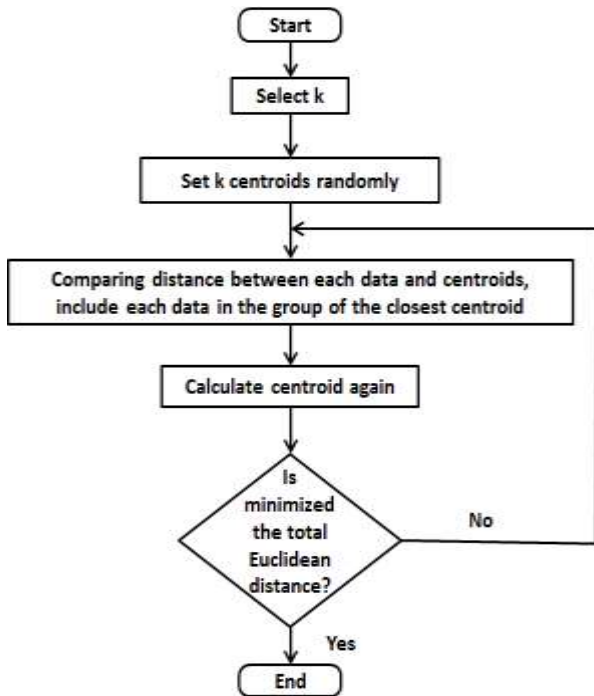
Start

Select k

Set k centroids randomly

Comparing distance between each data and centroids, include each data in the group of the closest centroid

Calculate centroid again

Is minimized the total Euclidean distance?

No

Yes

End